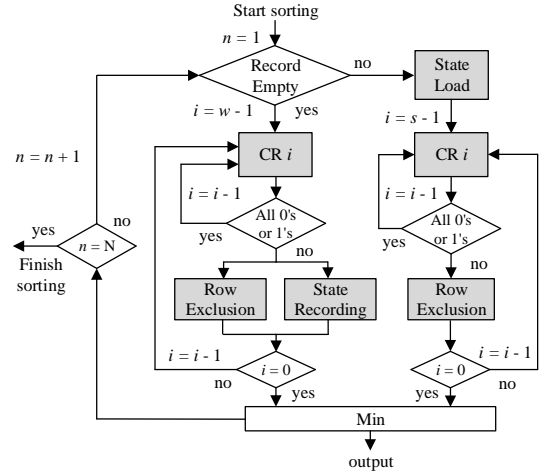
Start sorting

$n = 1$

Record Empty

no

State Load

$i = w - 1$

yes

$i = s - 1$

$n = n + 1$

CR $i$

CR $i$

$i = i - 1$

$i = i - 1$

All 0's or 1's

All 0's or 1's

yes

no

yes

$n = \text{N}$

yes

no

Finish sorting

no

no

Row Exclusion

State Recording

Row Exclusion

$i = i - 1$

$i = 0$

$i = i - 1$

$i = 0$

no

yes

yes

no

Min

output